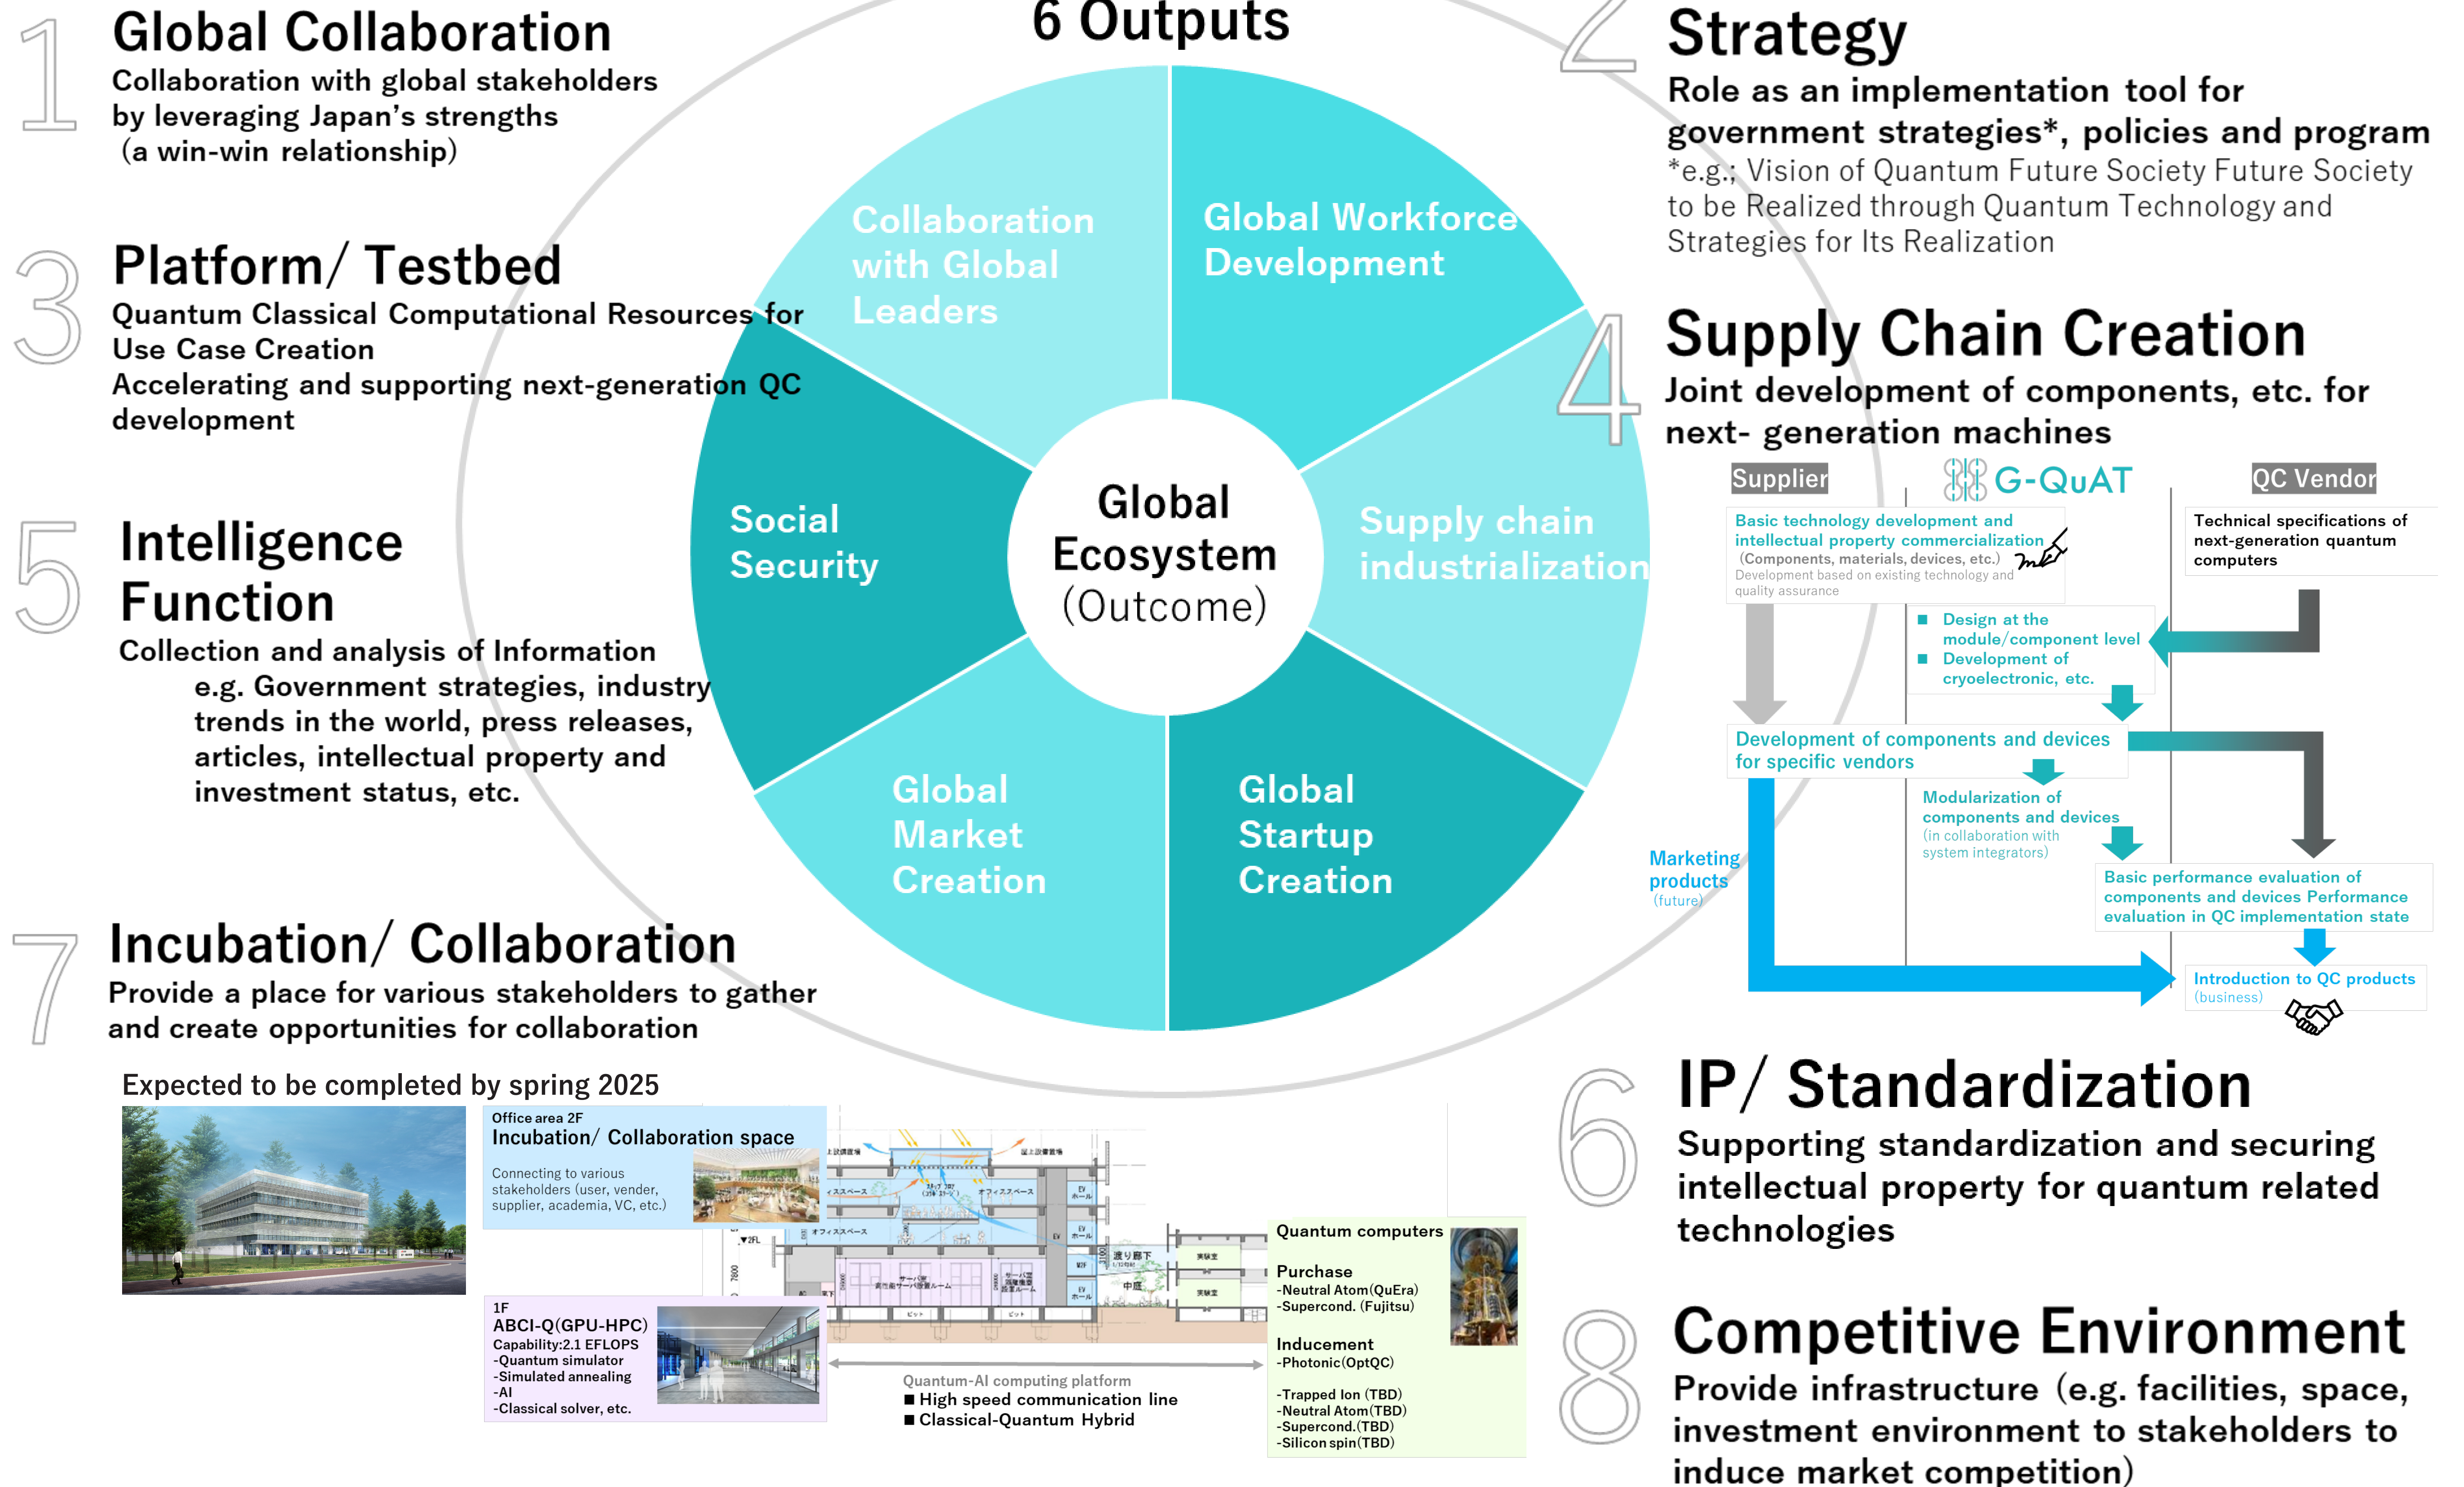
1 Global Collaboration
Collaboration with global stakeholders by leveraging Japan's strengths (a win-win relationship)

6 Outputs

2 Strategy
Role as an implementation tool for government strategies*, policies and program
*e.g.; Vision of Quantum Future Society Future Society to be Realized through Quantum Technology and Strategies for Its Realization

3 Platform/ Testbed
Quantum Classical Computational Resources for Use Case Creation
Accelerating and supporting next-generation QC development

Collaboration with Global Leaders
Global Workforce Development
Social Security
Global Ecosystem (Outcome)
Supply chain industrialization
Global Market Creation
Global Startup Creation

4 Supply Chain Creation
Joint development of components, etc. for next- generation machines

Supplier
G-QuAT
QC Vendor
Basic technology development and intellectual property commercialization (Components, materials, devices, etc.) Development based on existing technology and quality assurance
Technical specifications of next-generation quantum computers
■ Design at the module/component level
■ Development of cryoelectronic, etc.
Development of components and devices for specific vendors
Modularization of components and devices (in collaboration with system integrators)
Marketing products (future)
Basic performance evaluation of components and devices Performance evaluation in QC implementation state
Introduction to QC products (business)

5 Intelligence Function
Collection and analysis of Information
e.g. Government strategies, industry trends in the world, press releases, articles, intellectual property and investment status, etc.

7 Incubation/ Collaboration
Provide a place for various stakeholders to gather and create opportunities for collaboration

Expected to be completed by spring 2025
Office area 2F
Incubation/ Collaboration space
Connecting to various stakeholders (user, vender, supplier, academia, VC, etc.)
1F
ABCI-Q(GPU-HPC)
Capability:2.1 EFLOPS
-Quantum simulator
-Simulated annealing
-AI
-Classical solver, etc.
Quantum-AI computing platform
■ High speed communication line
■ Classical-Quantum Hybrid
Quantum computers
Purchase
-Neutral Atom(QuEra)
-Supercond. (Fujitsu)
Inducement
-Photonic(OptQC)
-Trapped Ion (TBD)
-Neutral Atom(TBD)
-Supercond.(TBD)
-Silicon spin(TBD)

6 IP/ Standardization
Supporting standardization and securing intellectual property for quantum related technologies

8 Competitive Environment
Provide infrastructure (e.g. facilities, space, investment environment to stakeholders to induce market competition)